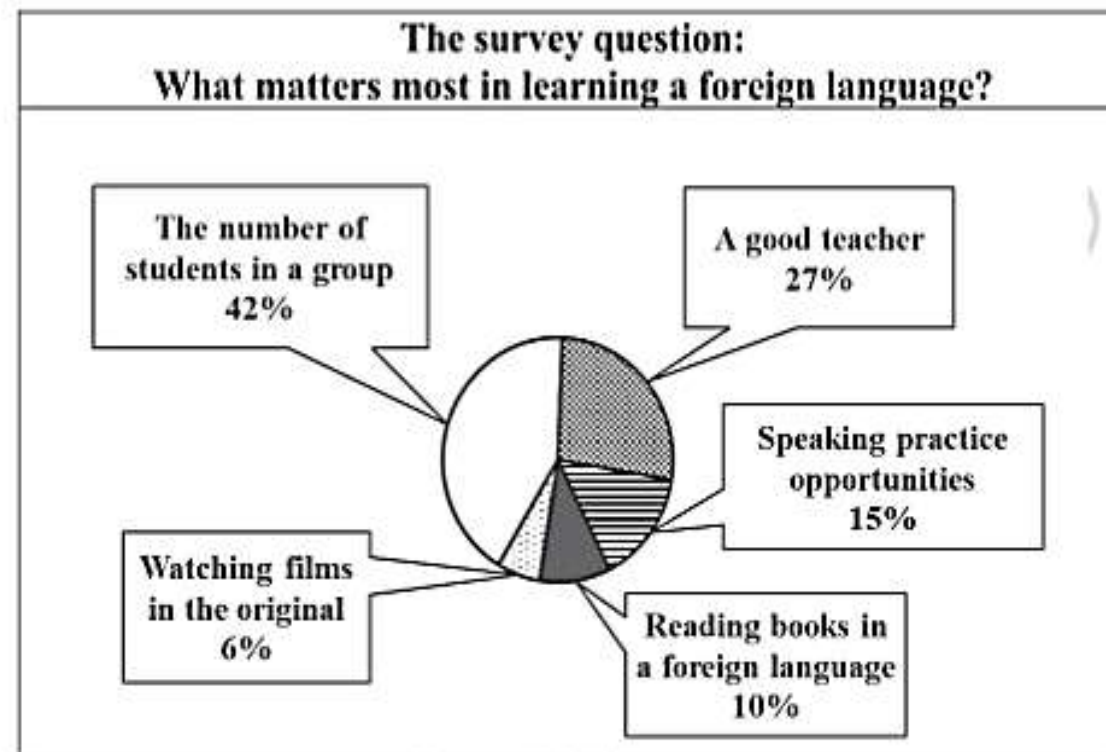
The survey question:
What matters most in learning a foreign language?

The number of students in a group
42%

A good teacher
27%

Speaking practice opportunities
15%

Watching films in the original
6%

Reading books in a foreign language
10%